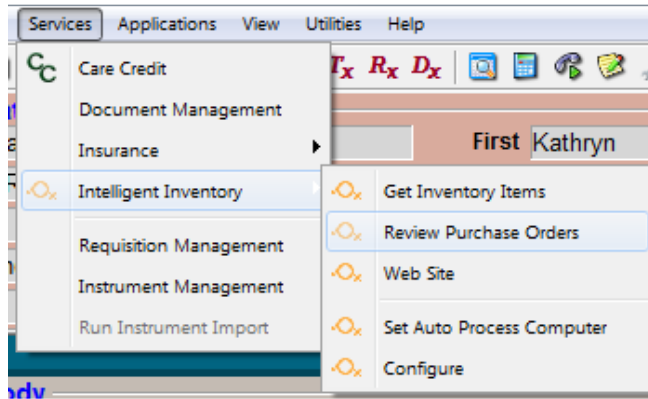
Services Applications View Utilities Help

Care Credit
Document Management
Insurance
Intelligent Inventory
Requisition Management
Instrument Management
Run Instrument Import

$T_x$ $R_x$ $D_x$

First Kathryn

Get Inventory Items
Review Purchase Orders
Web Site
Set Auto Process Computer
Configure